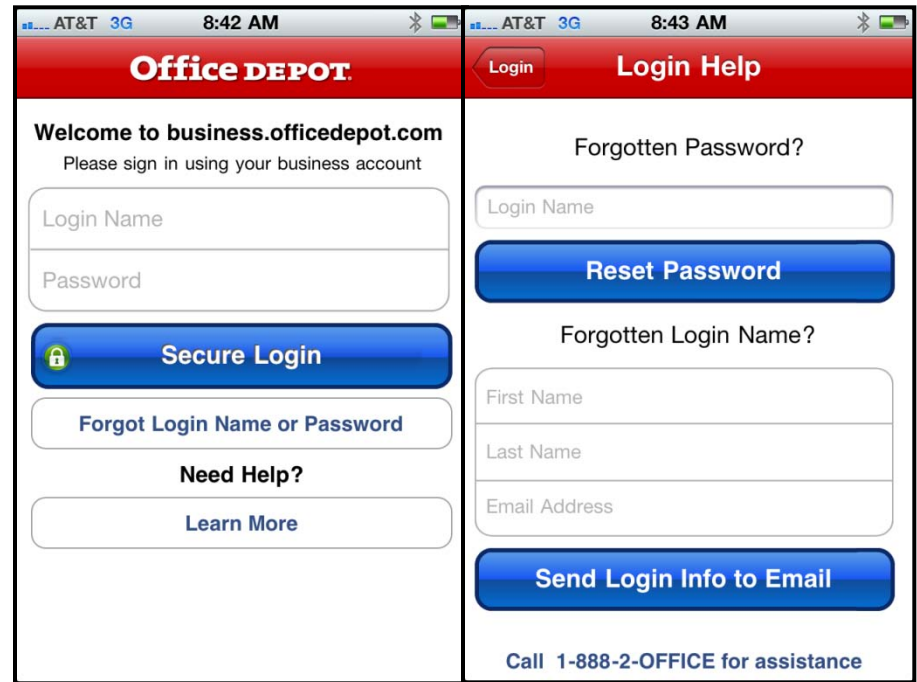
AT&T 3G 8:42 AM

Office DEPOT

Welcome to business.officedepot.com
Please sign in using your business account

Login Name

Password

Secure Login

Forgot Login Name or Password

Need Help?

Learn More

AT&T 3G 8:43 AM

Login

Login Help

Forgotten Password?

Login Name

Reset Password

Forgotten Login Name?

First Name

Last Name

Email Address

Send Login Info to Email

Call 1-888-2-OFFICE for assistance